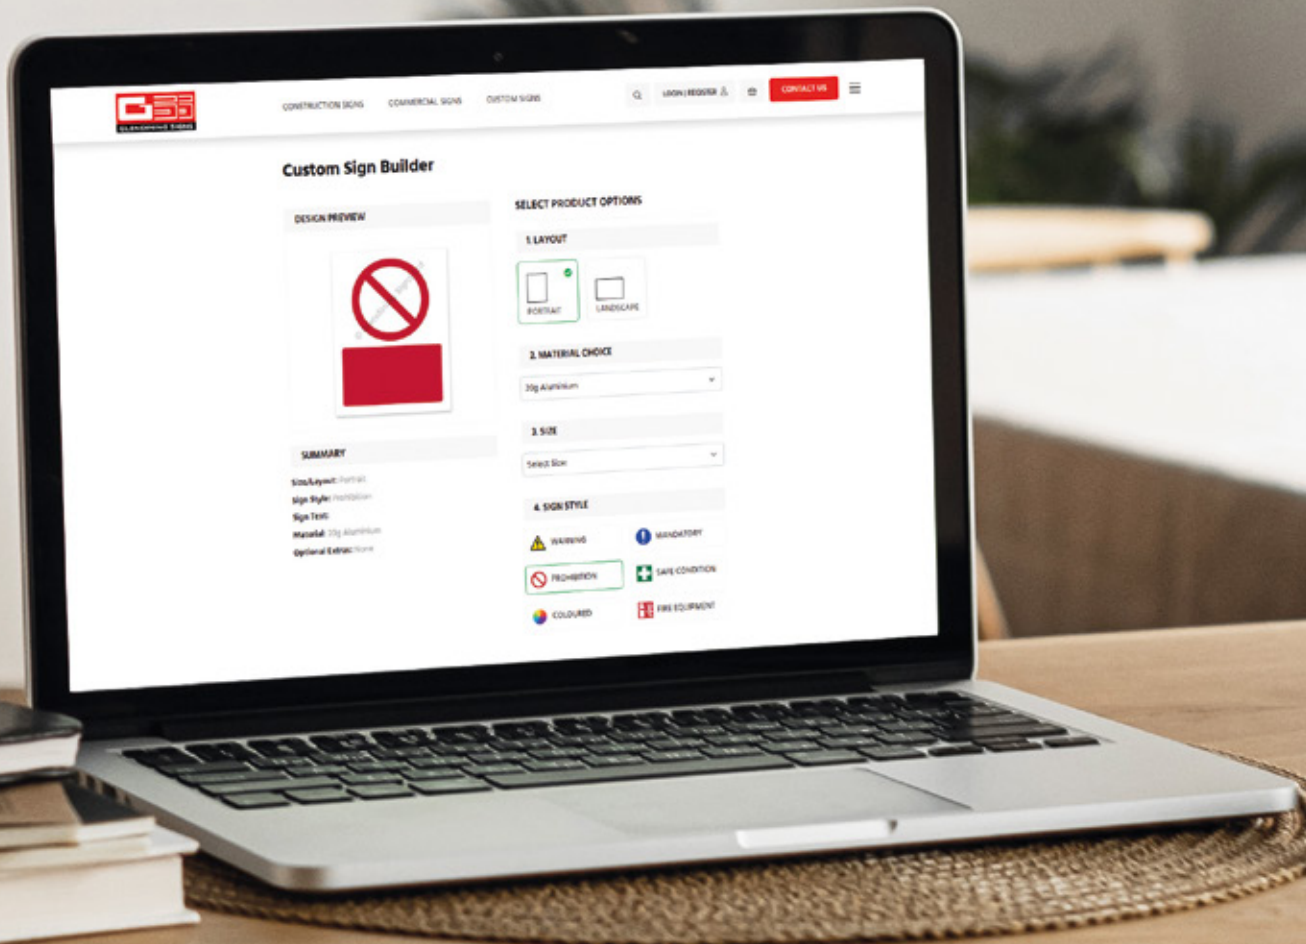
GLENDINNING SIGNS

CONSTRUCTION SIGNS
COMMERCIAL SIGNS
CUSTOM SIGNS
LOGIN | REGISTER
CONTACT US

Custom Sign Builder

DESIGN PREVIEW

SUMMARY

Size/Layout: Portrait
Sign Style: Prohibition
Sign Text:
Material: 20g Aluminium
Optional Extras: None

SELECT PRODUCT OPTIONS

1. LAYOUT

PORTRAIT
LANDSCAPE

2. MATERIAL CHOICE

20g Aluminium

3. SIZE

Select Size

4. SIGN STYLE

WARNING
MANDATORY
PROHIBITION
SAFE CONDITION
COLOURED
FIRE EQUIPMENT